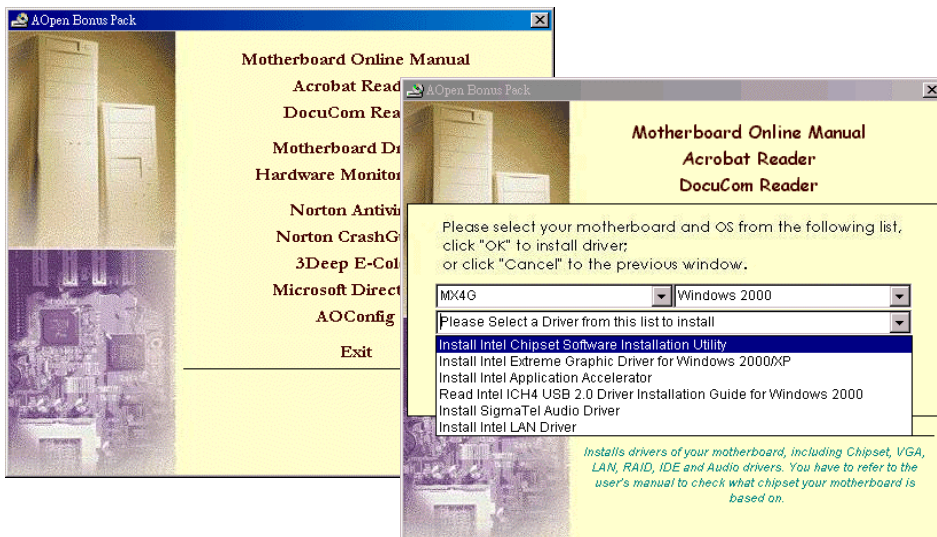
AOpen Bonus Pack

Motherboard Online Manual
Acrobat Read
DocuCom Rea
Motherboard Dr
Hardware Monitor
Norton Antivir
Norton CrashGu
3Deep E-Col
Microsoft Direct
AOConfig
Exit

AOpen Bonus Pack

Motherboard Online Manual
Acrobat Reader
DocuCom Reader

Please select your motherboard and OS from the following list, click "OK" to install driver; or click "Cancel" to the previous window.

MX4G
Windows 2000
Please Select a Driver from this list to install
Install Intel Chipset Software Installation Utility
Install Intel Extreme Graphic Driver for Windows 2000/XP
Install Intel Application Accelerator
Read Intel ICH4 USB 2.0 Driver Installation Guide for Windows 2000
Install SigmaTel Audio Driver
Install Intel LAN Driver

Installs drivers of your motherboard, including Chipset, VGA, LAN, RAID, IDE and Audio drivers. You have to refer to the user's manual to check what chipset your motherboard is based on.